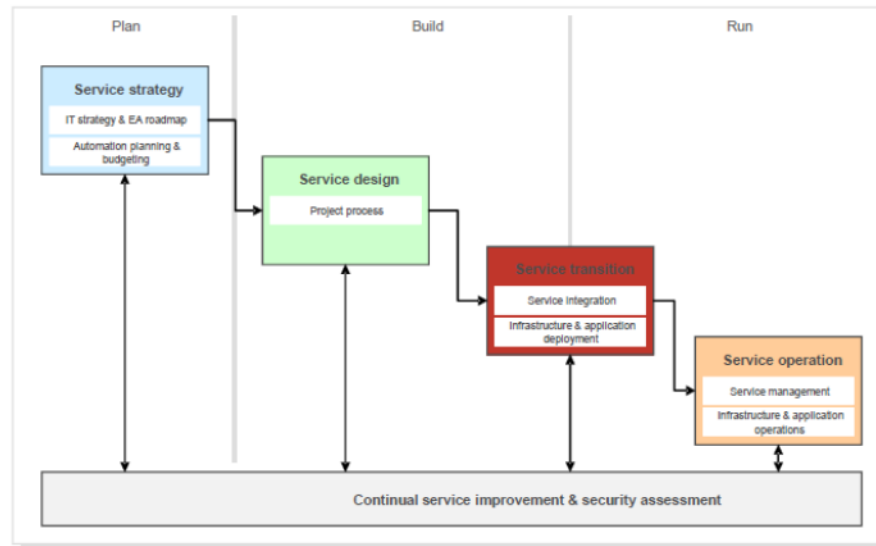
Plan

Build

Run

Service strategy

IT strategy & EA roadmap

Automation planning & budgeting

Service design

Project process

Service transition

Service integration

Infrastructure & application deployment

Service operation

Service management

Infrastructure & application operations

Continual service improvement & security assessment